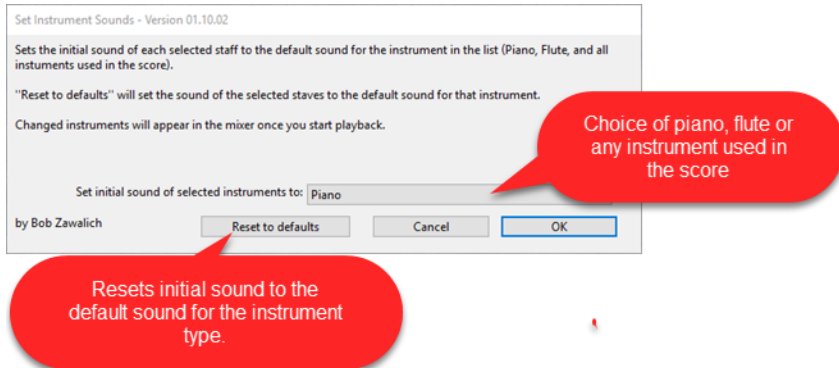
Set Instrument Sounds - Version 01.10.02

Sets the initial sound of each selected staff to the default sound for the instrument in the list (Piano, Flute, and all instuments used in the score).

"Reset to defaults" will set the sound of the selected staves to the default sound for that instrument.

Changed instruments will appear in the mixer once you start playback.

Choice of piano, flute or any instrument used in the score

Set initial sound of selected instruments to: Piano

by Bob Zawalich

Reset to defaults

Cancel

OK

Resets initial sound to the default sound for the instrument type.